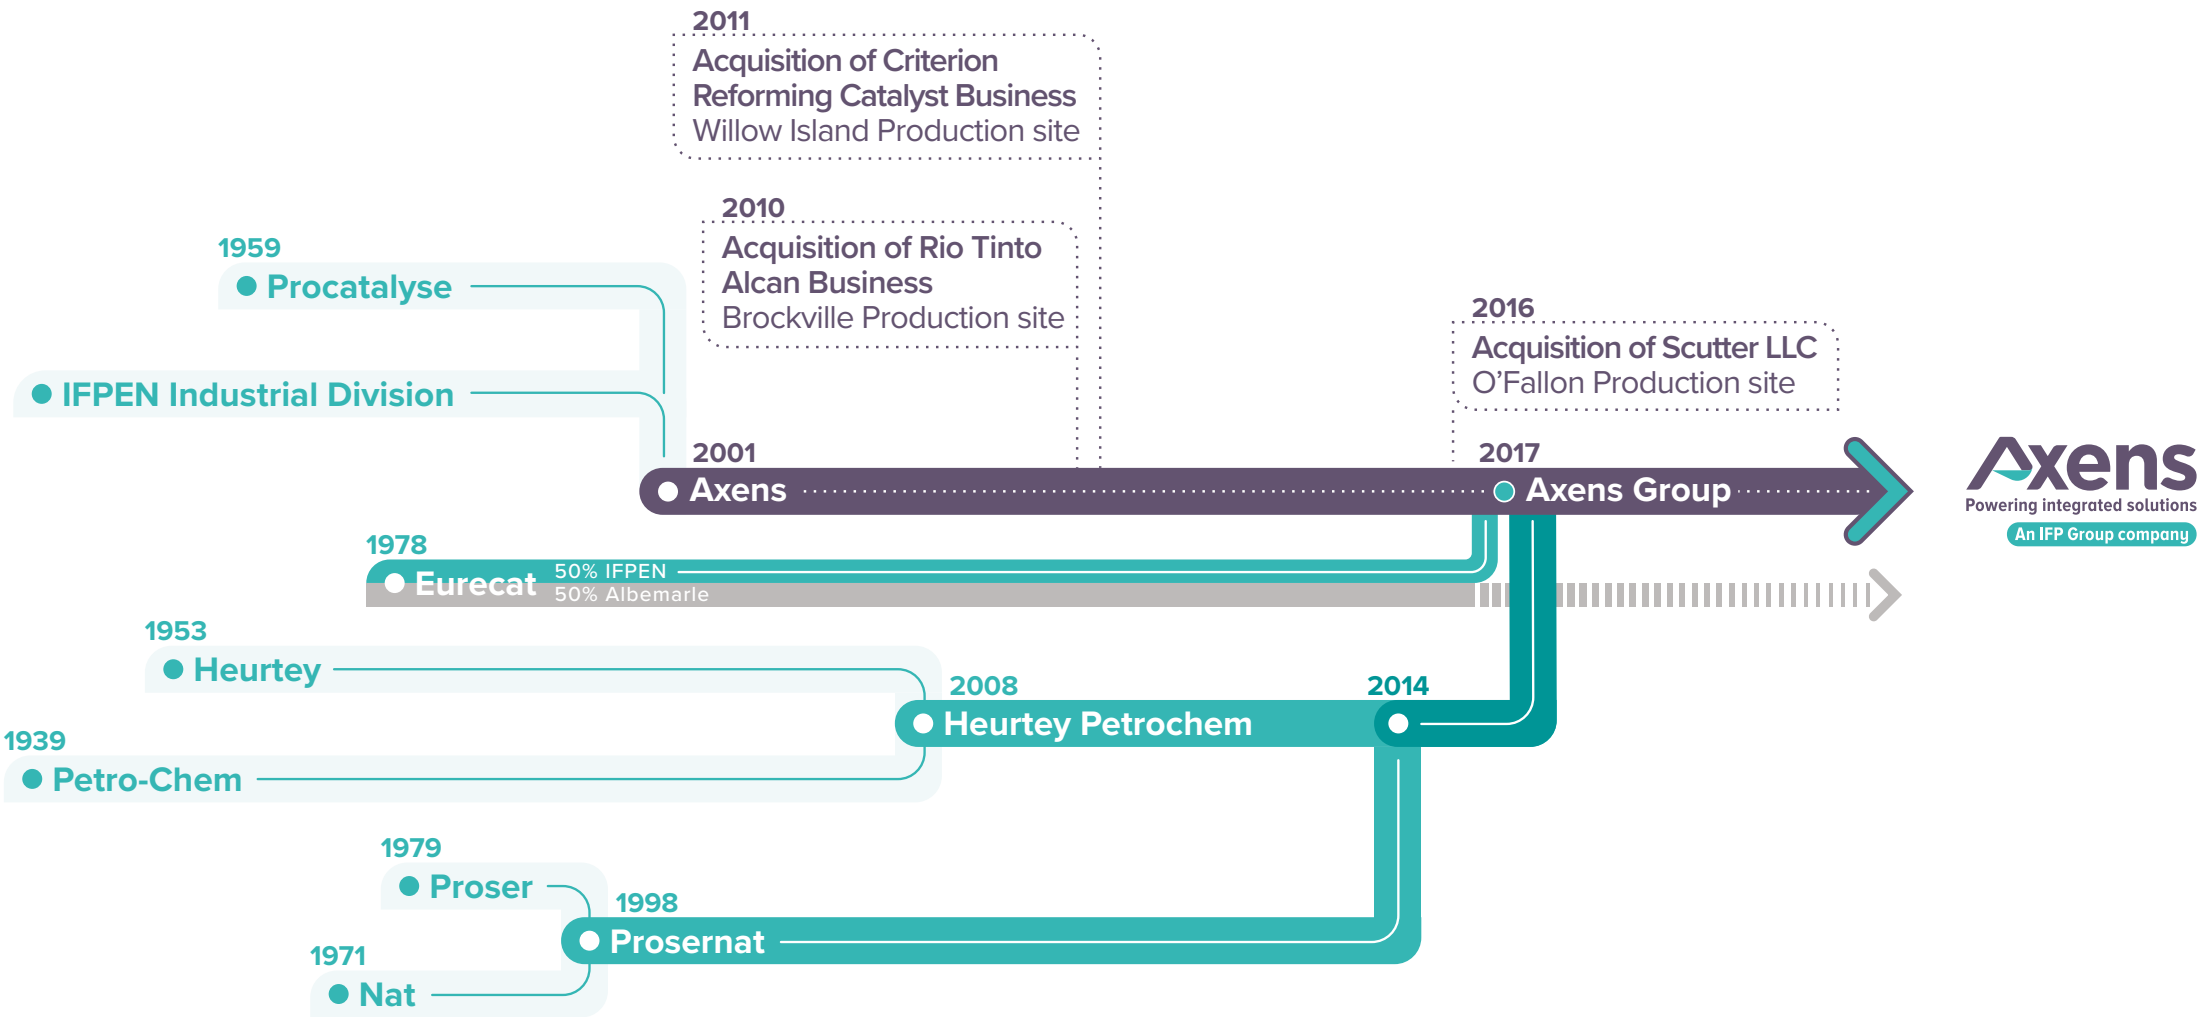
2011
Acquisition of Criterion Reforming Catalyst Business
Willow Island Production site

2010
Acquisition of Rio Tinto Alcan Business
Brockville Production site

2016
Acquisition of Scutter LLC
O'Fallon Production site

1959
Procatalyse

IFPEN Industrial Division

2001
Axens

2017
Axens Group

Axens
Powering integrated solutions
An IFP Group company

1978
Eurecat
50% IFPEN
50% Albemarle

1953
Heurtey

2008
Heurtey Petrochem

2014

1939
Petro-Chem

1979
Proser

1998
Prosernat

1971
Nat